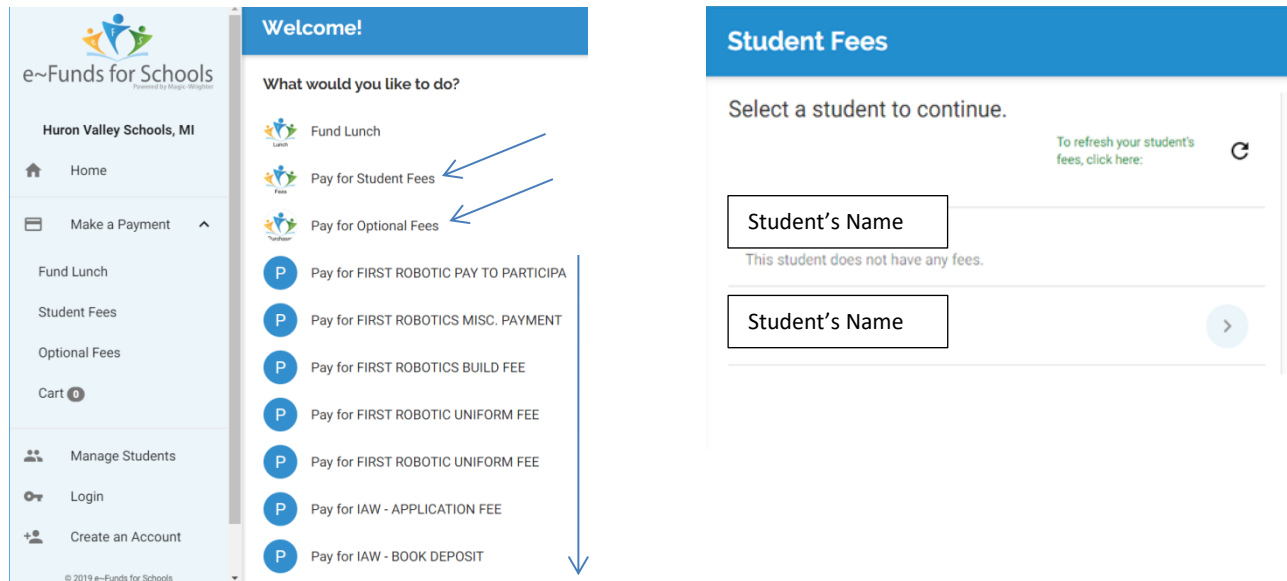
e~Funds for Schools
Powered by Magic-Wrighter

Huron Valley Schools, MI

Home

Make a Payment

Fund Lunch

Student Fees

Optional Fees

Cart 0

Manage Students

Login

Create an Account

© 2019 e~Funds for Schools

Welcome!

What would you like to do?

Lunch
Fund Lunch

Fees
Pay for Student Fees

Fundraiser
Pay for Optional Fees

P Pay for FIRST ROBOTIC PAY TO PARTICIPA

P Pay for FIRST ROBOTICS MISC. PAYMENT

P Pay for FIRST ROBOTICS BUILD FEE

P Pay for FIRST ROBOTIC UNIFORM FEE

P Pay for FIRST ROBOTIC UNIFORM FEE

P Pay for IAW - APPLICATION FEE

P Pay for IAW - BOOK DEPOSIT

Student Fees

Select a student to continue.

To refresh your student's fees, click here:

Student's Name

This student does not have any fees.

Student's Name